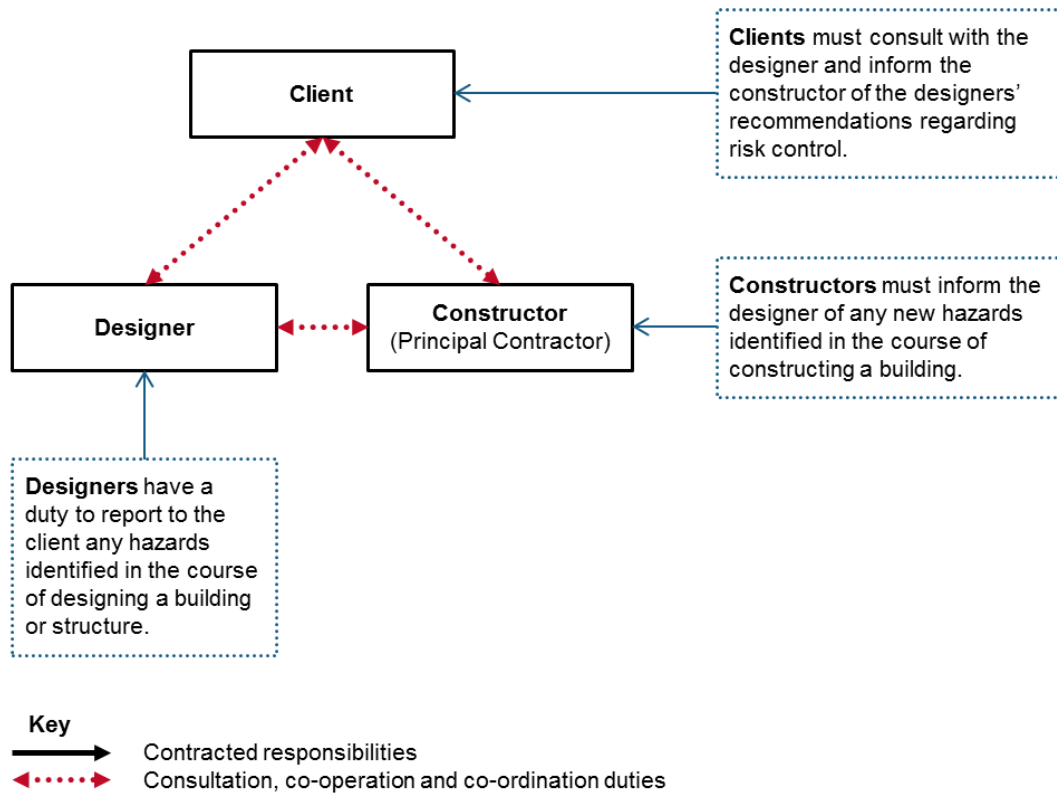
Client

Clients must consult with the designer and inform the constructor of the designers' recommendations regarding risk control.

Designer

Constructor
(Principal Contractor)

Constructors must inform the designer of any new hazards identified in the course of constructing a building.

Designers have a duty to report to the client any hazards identified in the course of designing a building or structure.

Key
Contracted responsibilities
Consultation, co-operation and co-ordination duties